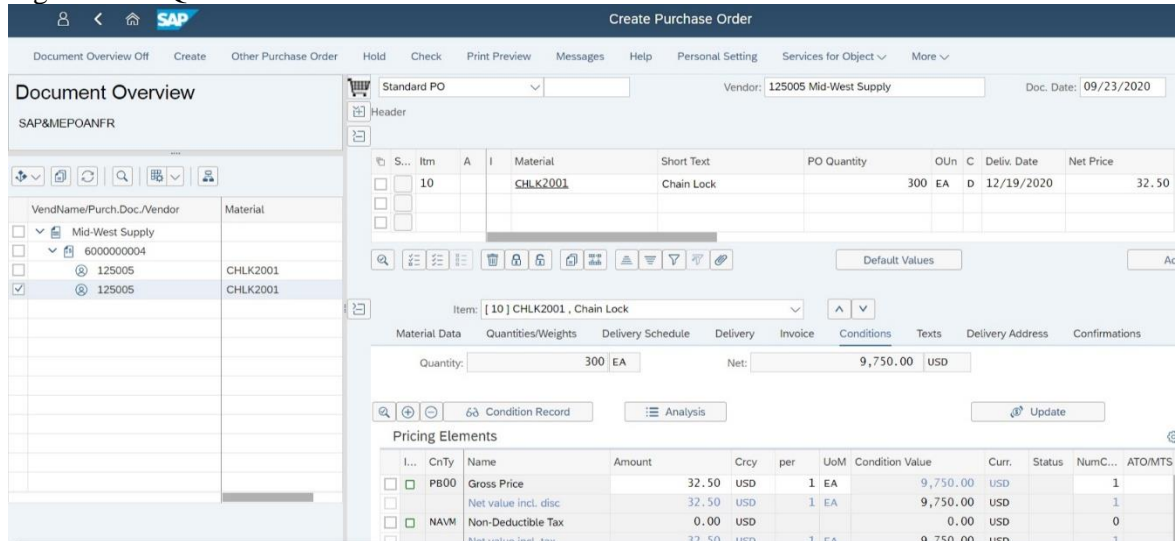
SAP

Create Purchase Order

Document Overview Off Create Other Purchase Order Hold Check Print Preview Messages Help Personal Setting Services for Object More

Document Overview
SAP&MEPOANFR

| VendName/Purch.Doc./Vendor | Material |
|---|---|
| Mid-West Supply | |
| 6000000004 | |
| 125005 | CHLK2001 |
| 125005 | CHLK2001 |

Standard PO Vendor: 125005 Mid-West Supply Doc. Date: 09/23/2020

Header

| S... | Itm | A | I | Material | Short Text | PO Quantity | OUn | C | Deliv. Date | Net Price |
|---|---|---|---|---|---|---|---|---|---|---|
| | 10 | | | CHLK2001 | Chain Lock | 300 | EA | D | 12/19/2020 | 32.50 |

Default Values

Ac

Item: [ 10 ] CHLK2001 , Chain Lock

Material Data Quantities/Weights Delivery Schedule Delivery Invoice Conditions Texts Delivery Address Confirmations

Quantity: 300 EA Net: 9,750.00 USD

Condition Record Analysis Update

Pricing Elements

| I... | CnTy | Name | Amount | Crcy | per | UoM | Condition Value | Curr. | Status | NumC... | ATO/MTS |
|---|---|---|---|---|---|---|---|---|---|---|---|
| | PB00 | Gross Price | 32.50 | USD | 1 | EA | 9,750.00 | USD | | 1 | |
| | | Net value incl. disc | 32.50 | USD | 1 | EA | 9,750.00 | USD | | 1 | |
| | NAVM | Non-Deductible Tax | 0.00 | USD | | | 0.00 | USD | | 0 | |
| | | Net value incl. tax | 32.50 | USD | 1 | EA | 9,750.00 | USD | | 1 | |